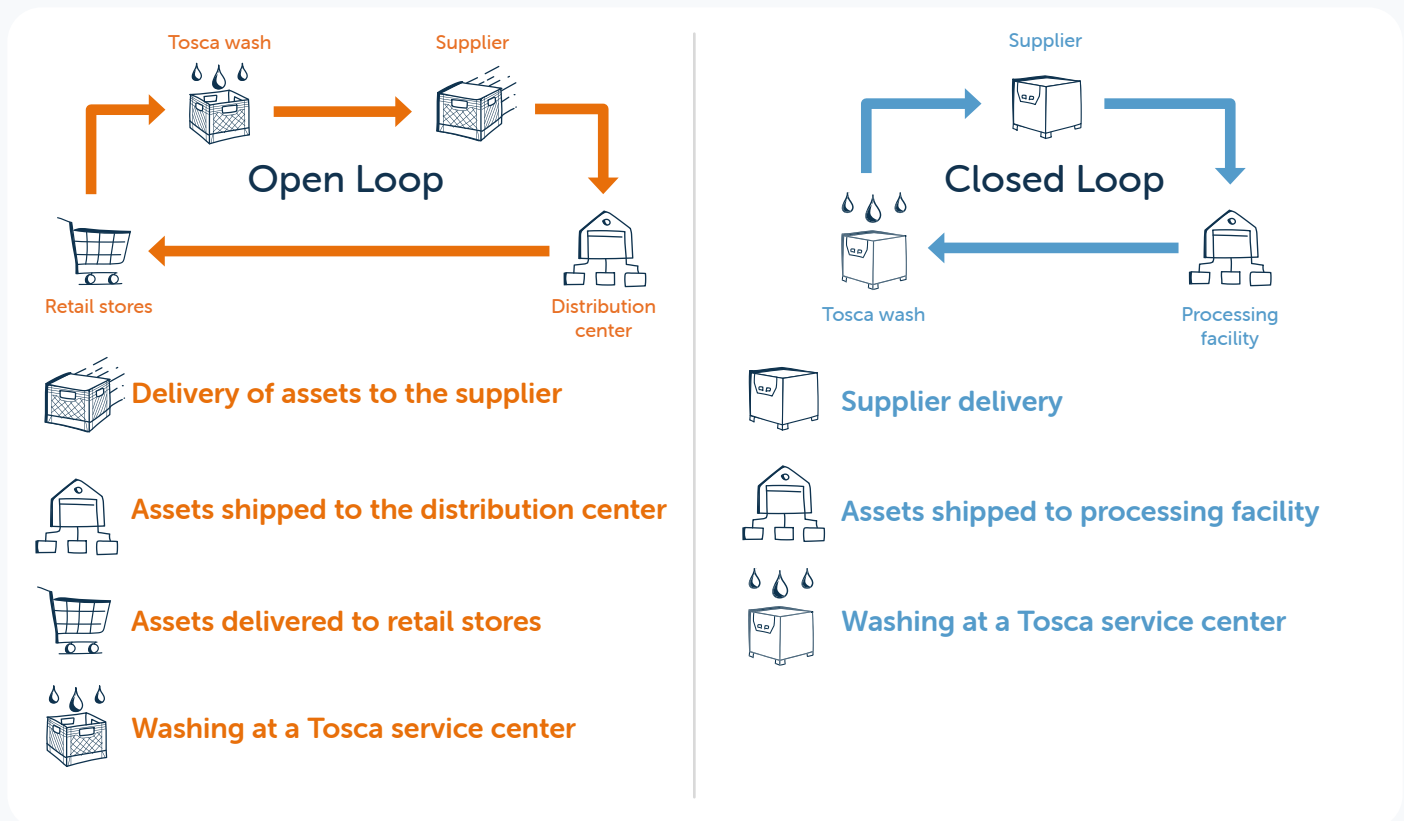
Tosca wash

Supplier

Open Loop

Retail stores

Distribution center

Delivery of assets to the supplier

Assets shipped to the distribution center

Assets delivered to retail stores

Washing at a Tosca service center

Supplier

Closed Loop

Tosca wash

Processing facility

Supplier delivery

Assets shipped to processing facility

Washing at a Tosca service center